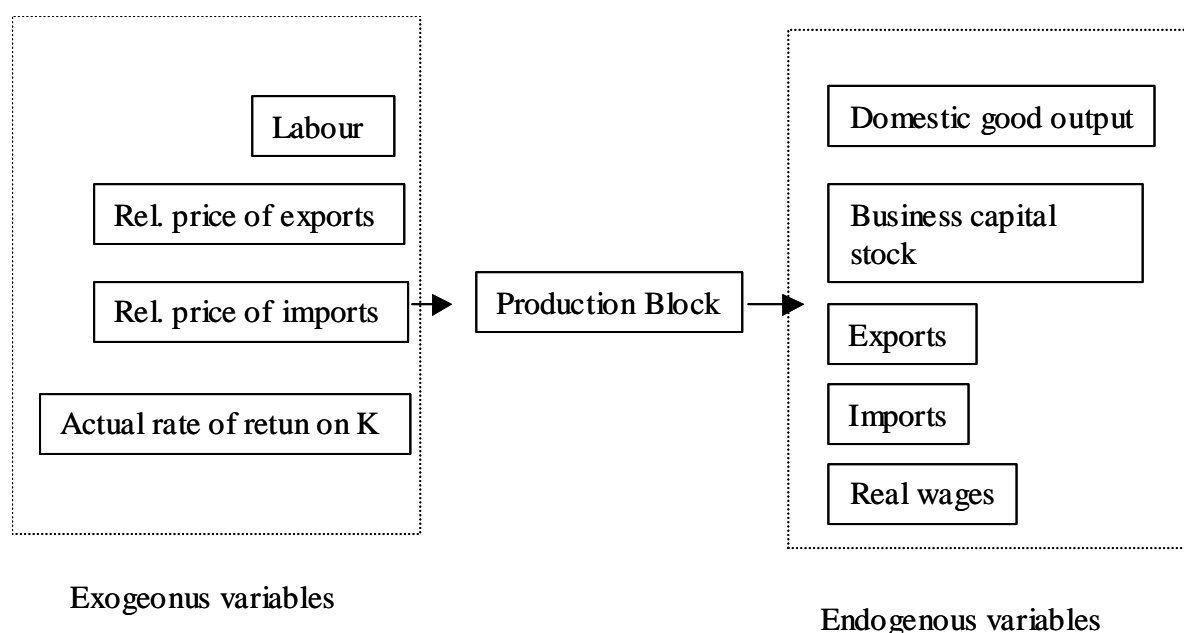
Labour

Rel. price of exports

Rel. price of imports

Actual rate of retun on K

Production Block

Domestic good output

Business capital stock

Exports

Imports

Real wages

Exogeonus variables

Endogenous variables